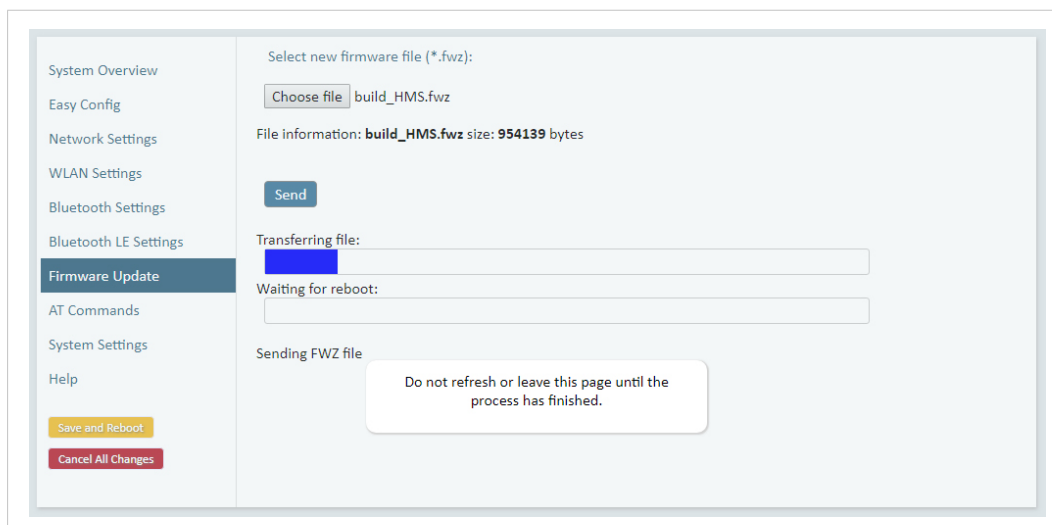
System Overview
Easy Config
Network Settings
WLAN Settings
Bluetooth Settings
Bluetooth LE Settings
Firmware Update
AT Commands
System Settings
Help

Save and Reboot
Cancel All Changes

Select new firmware file (*.fwz):

Choose file build_HMS.fwz

File information: **build_HMS.fwz** size: **954139** bytes

Send

Transferring file:

Waiting for reboot:

Sending FWZ file

Do not refresh or leave this page until the process has finished.